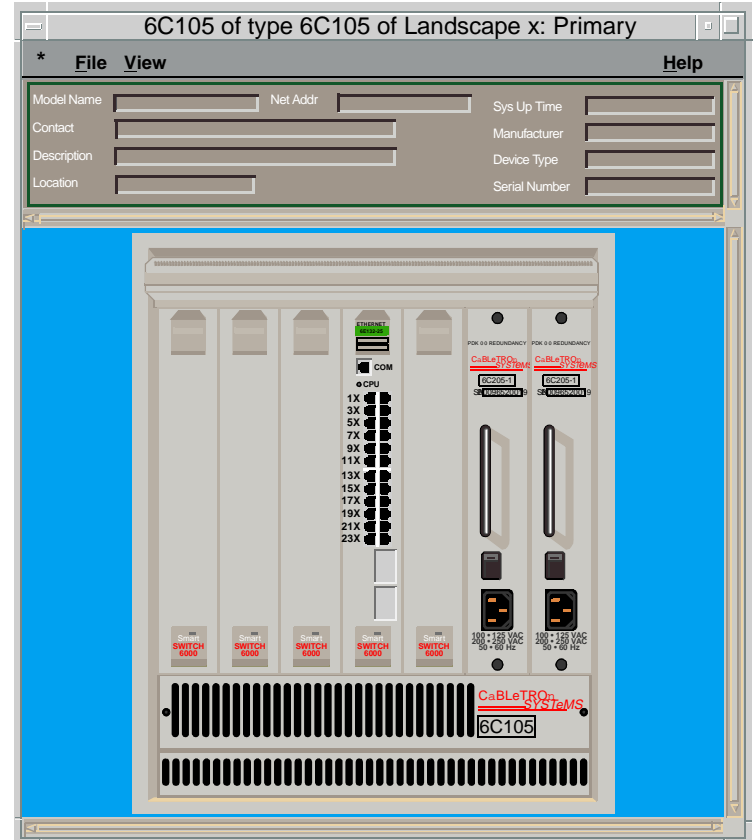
6C105 of type 6C105 of Landscape x: Primary

* File View Help

Model Name
Net Addr
Sys Up Time
Contact
Manufacturer
Description
Device Type
Location
Serial Number

ETHERNET
6E133-25
COM
CPU
1X
3X
5X
7X
9X
11X
13X
15X
17X
19X
21X
23X

PDK 0 0 REDUNDANCY
CaBLeTROn SYSTeMS
6C205-1
S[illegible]9
100 • 125 VAC
200 • 250 VAC
50 • 60 Hz

PDK 0 0 REDUNDANCY
CaBLeTROn SYSTeMS
6C205-1
S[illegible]9
100 • 125 VAC
200 • 250 VAC
50 • 60 Hz

Smart SWITCH 6000
Smart SWITCH 6000
Smart SWITCH 6000
Smart SWITCH 6000
Smart SWITCH 6000

CaBLeTROn SYSTeMS
6C105